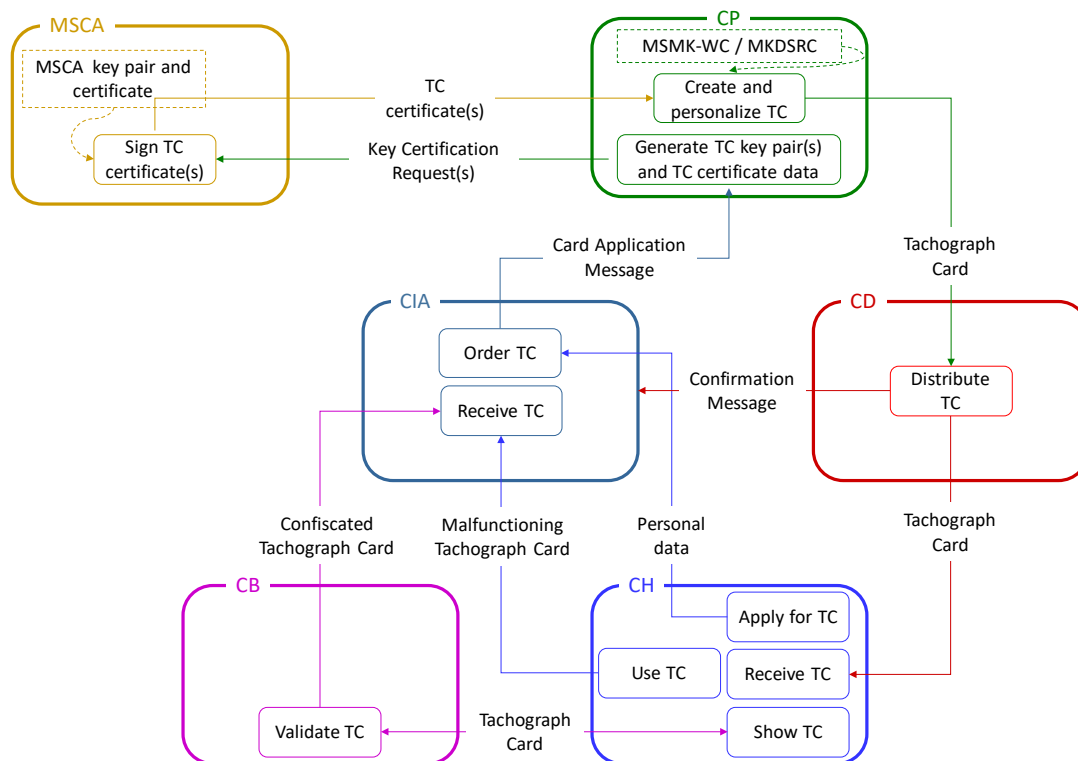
MSCA

MSCA key pair and certificate

Sign TC certificate(s)

TC certificate(s)

Key Certification Request(s)

CP

MSMK-WC / MKDSRC

Create and personalize TC

Generate TC key pair(s) and TC certificate data

Card Application Message

Tachograph Card

CIA

Order TC

Receive TC

Confirmation Message

CD

Distribute TC

Confiscated Tachograph Card

Malfunctioning Tachograph Card

Personal data

Tachograph Card

CB

Validate TC

CH

Apply for TC

Use TC

Receive TC

Tachograph Card

Show TC